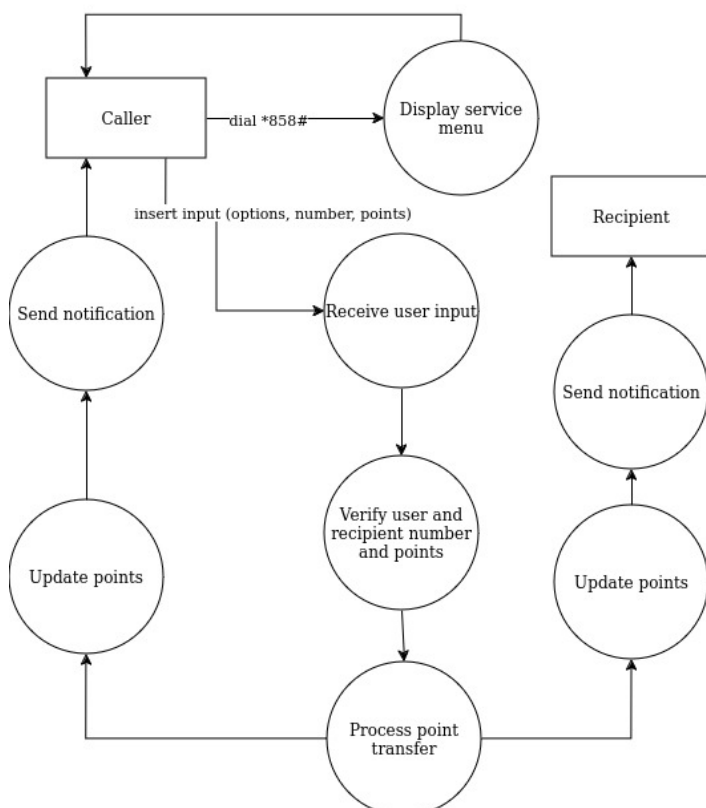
Caller

dial *858#

Display service menu

Recipient

insert input (options, number, points)

Send notification

Receive user input

Send notification

Verify user and recipient number and points

Update points

Update points

Process point transfer